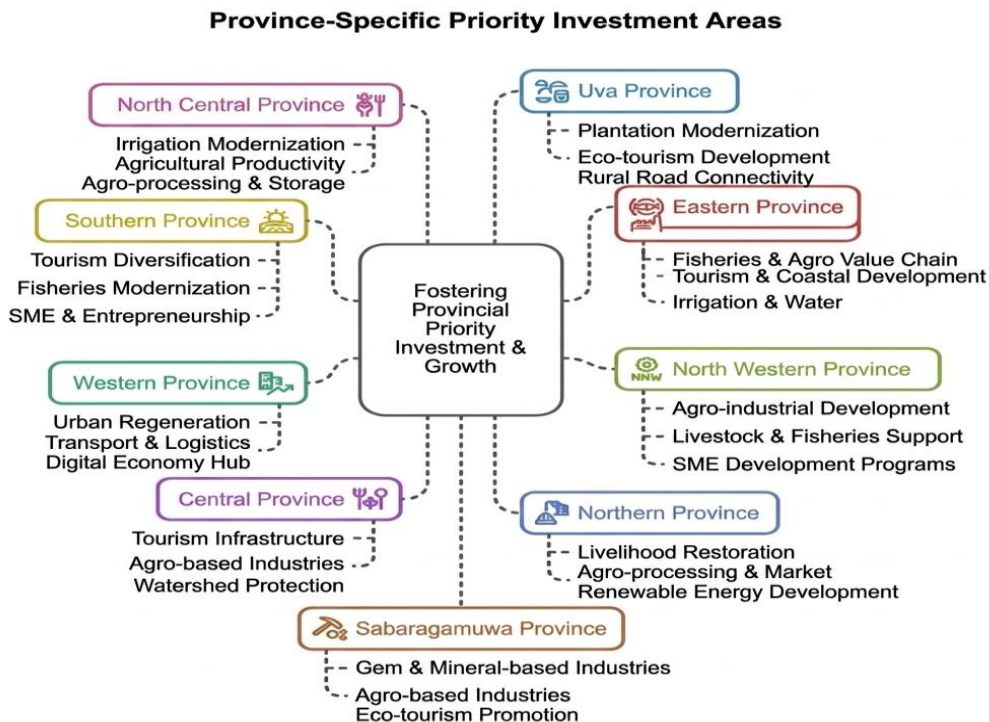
Province-Specific Priority Investment Areas

North Central Province

Irrigation Modernization
Agricultural Productivity
Agro-processing & Storage

Uva Province

Plantation Modernization
Eco-tourism Development
Rural Road Connectivity

Southern Province

Tourism Diversification
Fisheries Modernization
SME & Entrepreneurship

Eastern Province

Fisheries & Agro Value Chain
Tourism & Coastal Development
Irrigation & Water

Fostering Provincial Priority Investment & Growth

Western Province

Urban Regeneration
Transport & Logistics
Digital Economy Hub

NNW North Western Province

Agro-industrial Development
Livestock & Fisheries Support
SME Development Programs

Central Province

Tourism Infrastructure
Agro-based Industries
Watershed Protection

Northern Province

Livelihood Restoration
Agro-processing & Market
Renewable Energy Development

Sabaragamuwa Province

Gem & Mineral-based Industries
Agro-based Industries
Eco-tourism Promotion